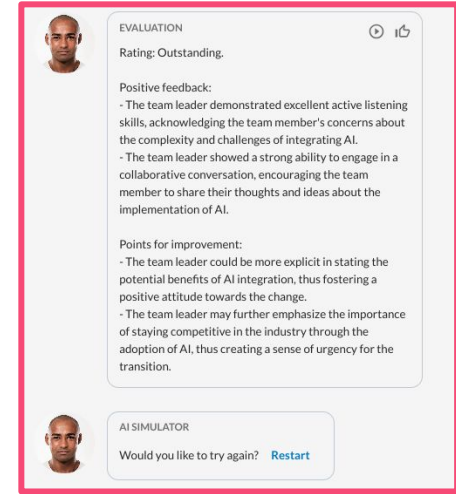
EVALUATION

Rating: Outstanding.

Positive feedback:
- The team leader demonstrated excellent active listening skills, acknowledging the team member's concerns about the complexity and challenges of integrating AI.
- The team leader showed a strong ability to engage in a collaborative conversation, encouraging the team member to share their thoughts and ideas about the implementation of AI.

Points for improvement:
- The team leader could be more explicit in stating the potential benefits of AI integration, thus fostering a positive attitude towards the change.
- The team leader may further emphasize the importance of staying competitive in the industry through the adoption of AI, thus creating a sense of urgency for the transition.

AI SIMULATOR

Would you like to try again? Restart